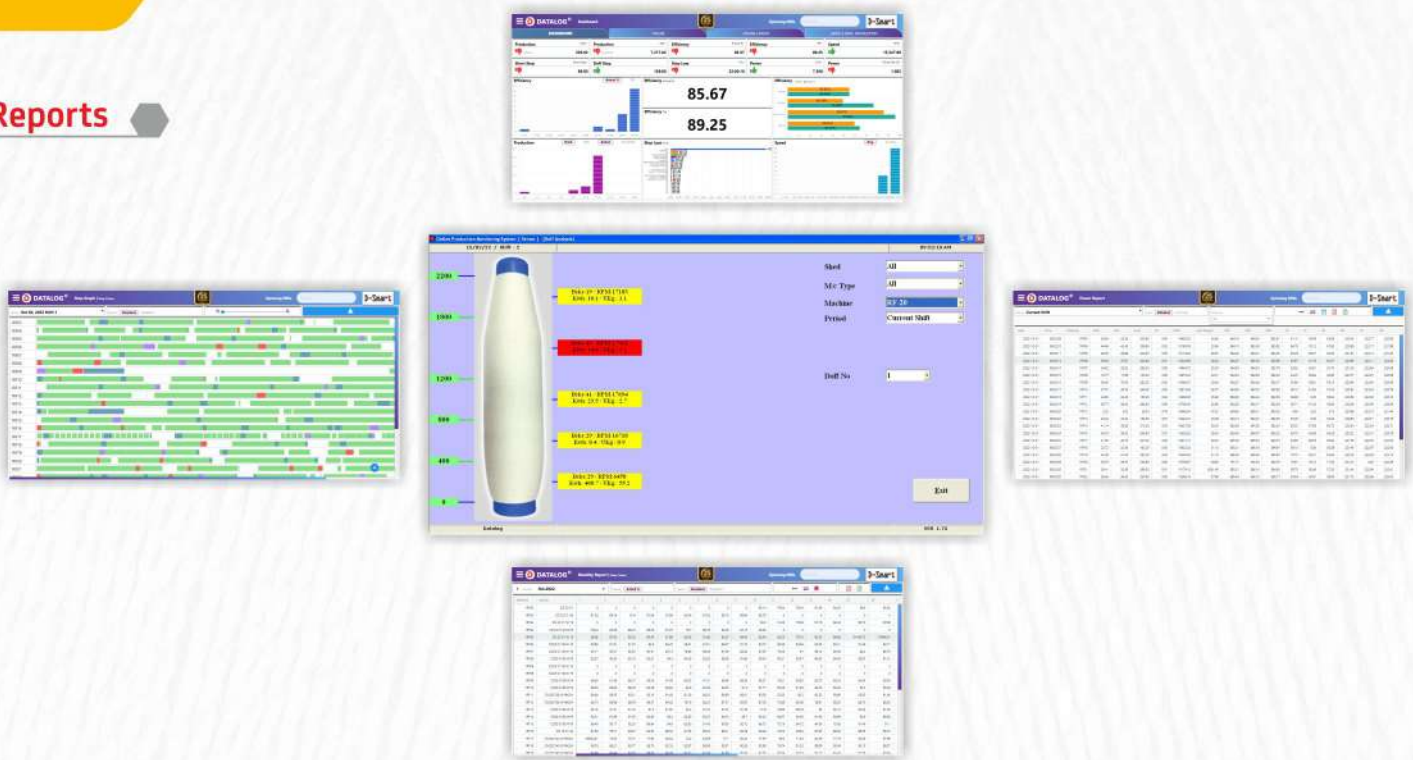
Reports

DATALOG
D-Smart
85.67
89.25

Online Production Monitoring System
2200
1800
1200
800
400
0
Shed
All
M/c Type
All
Machine
RF 20
Period
Current Shift
Doff No
1
Exit
Datalog

DATALOG
D-Smart

DATALOG
D-Smart

DATALOG
Monthly Report
D-Smart